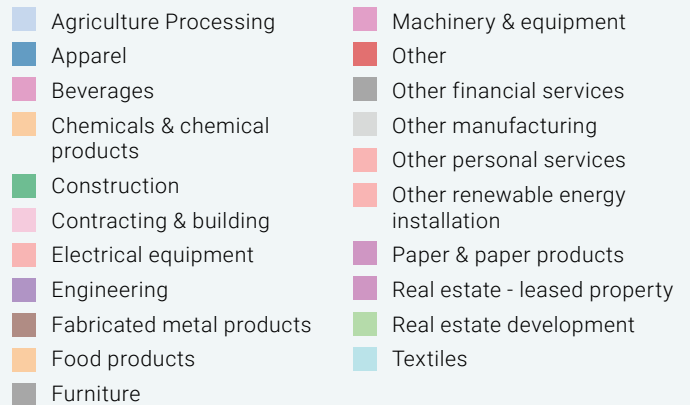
Agriculture Processing
Apparel
Beverages
Chemicals & chemical products
Construction
Contracting & building
Electrical equipment
Engineering
Fabricated metal products
Food products
Furniture

Machinery & equipment
Other
Other financial services
Other manufacturing
Other personal services
Other renewable energy installation
Paper & paper products
Real estate - leased property
Real estate development
Textiles